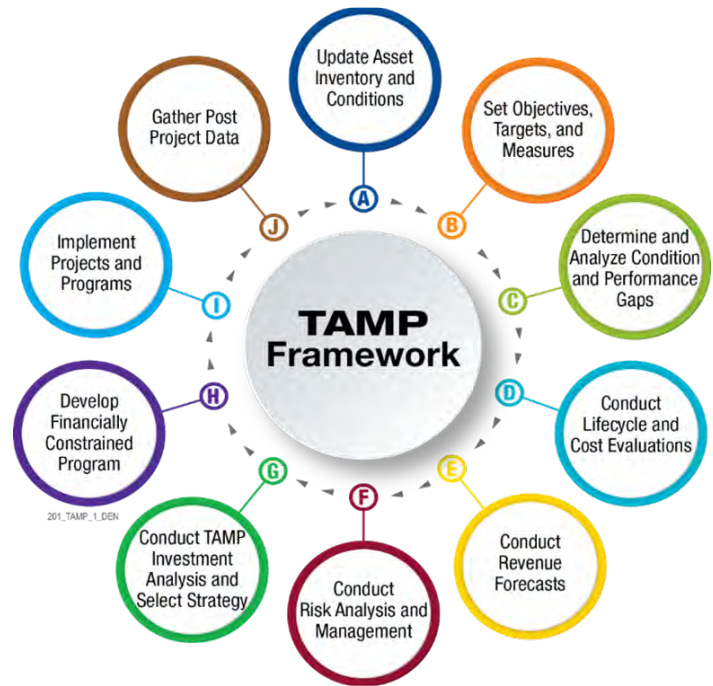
TAMP Framework

A
Update Asset Inventory and Conditions

B
Set Objectives, Targets, and Measures

C
Determine and Analyze Condition and Performance Gaps

D
Conduct Lifecycle and Cost Evaluations

E
Conduct Revenue Forecasts

F
Conduct Risk Analysis and Management

G
Conduct TAMP Investment Analysis and Select Strategy

H
Develop Financially Constrained Program

I
Implement Projects and Programs

J
Gather Post Project Data

201_TAMP_1_DEN